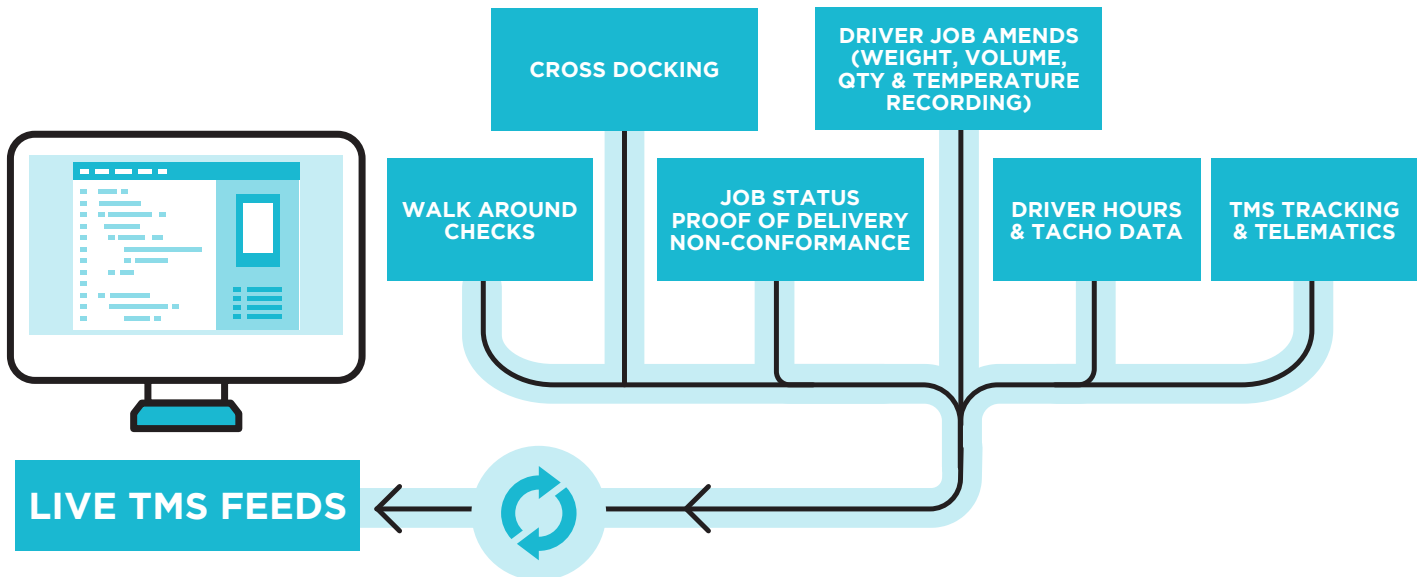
CROSS DOCKING

DRIVER JOB AMENDS (WEIGHT, VOLUME, QTY & TEMPERATURE RECORDING)

WALK AROUND CHECKS

JOB STATUS PROOF OF DELIVERY NON-CONFORMANCE

DRIVER HOURS & TACHO DATA

TMS TRACKING & TELEMATICS

LIVE TMS FEEDS